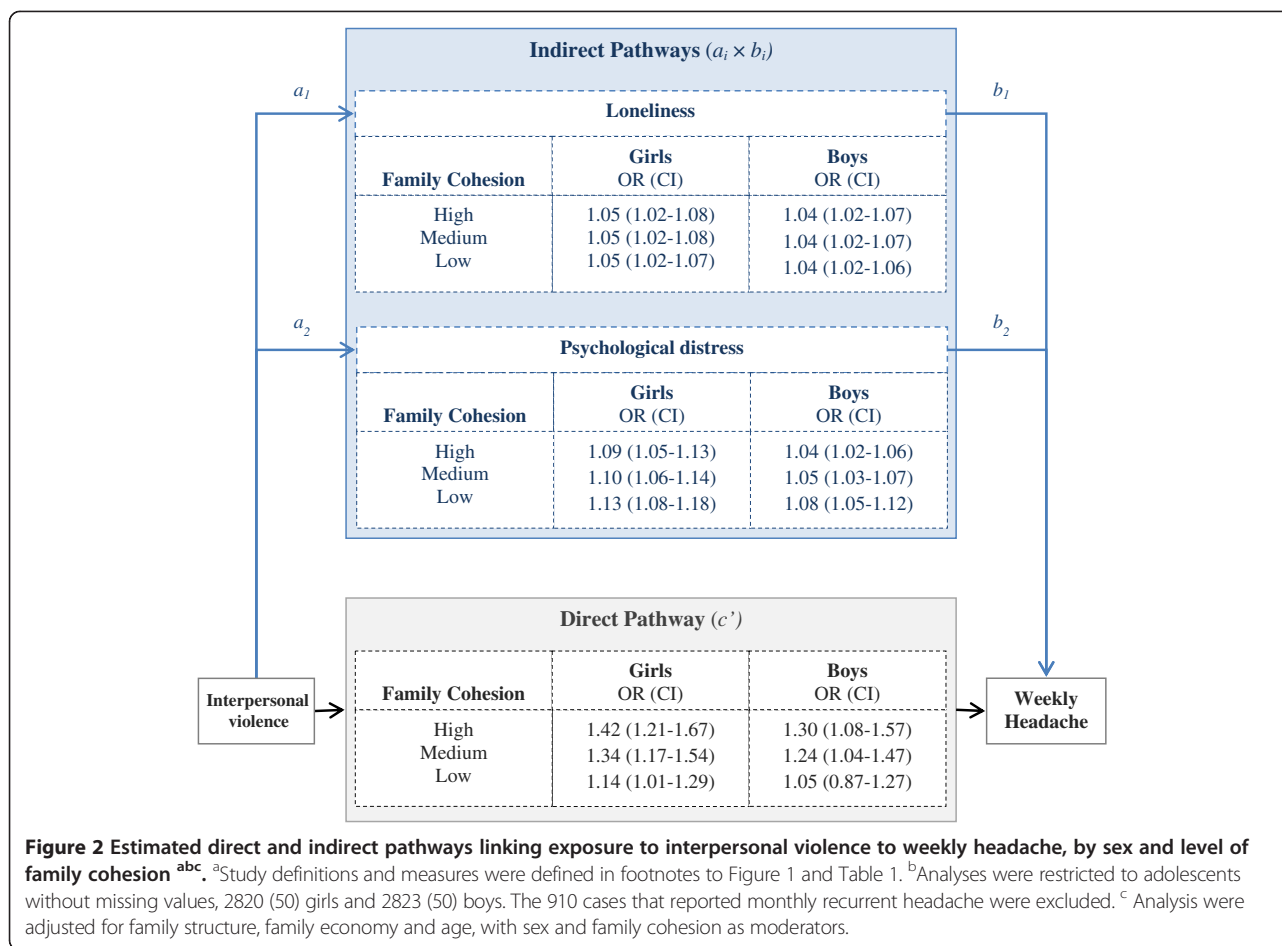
Indirect Pathways ($a_i \times b_i$)

$a_1$

$b_1$

Loneliness

| Family Cohesion | Girls OR (CI) | Boys OR (CI) |
|---|---|---|
| High Medium Low | 1.05 (1.02-1.08) 1.05 (1.02-1.08) 1.05 (1.02-1.07) | 1.04 (1.02-1.07) 1.04 (1.02-1.07) 1.04 (1.02-1.06) |

$a_2$

$b_2$

Psychological distress

| Family Cohesion | Girls OR (CI) | Boys OR (CI) |
|---|---|---|
| High Medium Low | 1.09 (1.05-1.13) 1.10 (1.06-1.14) 1.13 (1.08-1.18) | 1.04 (1.02-1.06) 1.05 (1.03-1.07) 1.08 (1.05-1.12) |

Direct Pathway ($c'$)

Interpersonal violence

| Family Cohesion | Girls OR (CI) | Boys OR (CI) |
|---|---|---|
| High Medium Low | 1.42 (1.21-1.67) 1.34 (1.17-1.54) 1.14 (1.01-1.29) | 1.30 (1.08-1.57) 1.24 (1.04-1.47) 1.05 (0.87-1.27) |

Weekly Headache

**Figure 2 Estimated direct and indirect pathways linking exposure to interpersonal violence to weekly headache, by sex and level of family cohesion $^{abc}$.** $^a$Study definitions and measures were defined in footnotes to Figure 1 and Table 1. $^b$Analyses were restricted to adolescents without missing values, 2820 (50) girls and 2823 (50) boys. The 910 cases that reported monthly recurrent headache were excluded. $^c$ Analysis were adjusted for family structure, family economy and age, with sex and family cohesion as moderators.